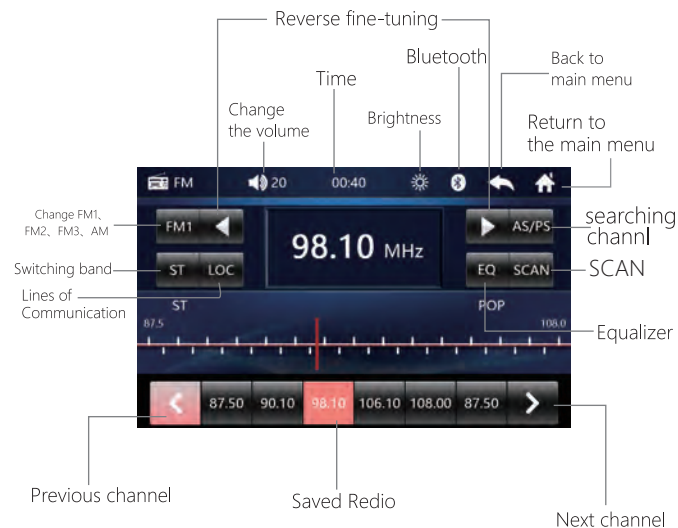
Reverse fine-tuning

Bluetooth

Back to main menu

Time

Change the volume

Brightness

Return to the main menu

FM

20

00:40

Change FM1、FM2、FM3、AM

FM1

98.10 MHz

AS/PS

searching channl

Switching band

ST

LOC

EQ

SCAN

SCAN

Lines of Communication

ST

POP

87.5

108.0

Equalizer

87.50

90.10

98.10

106.10

108.00

87.50

Previous channel

Saved Redio

Next channel